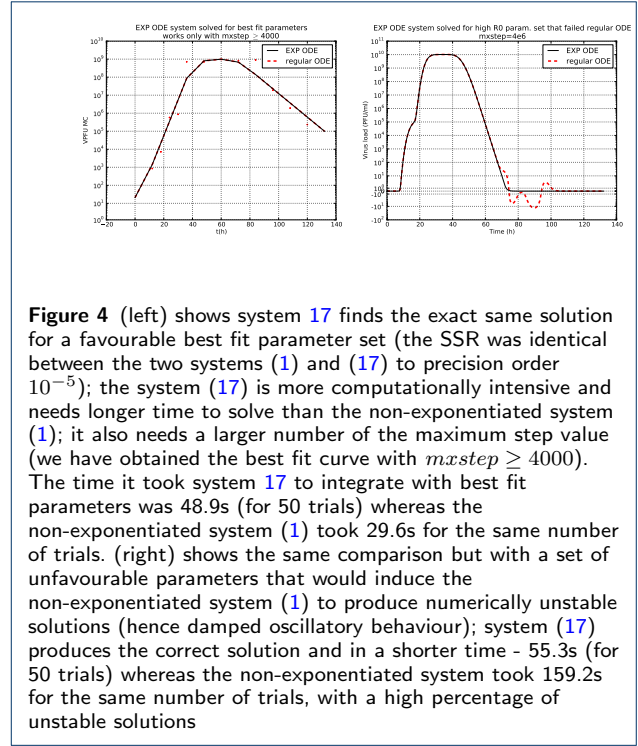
EXP ODE system solved for best fit parameters works only with mxstep $\geq$ 4000

$10^{10}$
$10^{9}$
$10^{8}$
$10^{7}$
$10^{6}$
$10^{5}$
$10^{4}$
$10^{3}$
$10^{2}$
$10^{1}$
$10^{0}$

VPFU MC

−20 0 20 40 60 80 100 120 140
t(h)

— EXP ODE
- - regular ODE

EXP ODE system solved for high R0 param. set that failed regular ODE mxstep=4e6

$10^{11}$
$10^{10}$
$10^{9}$
$10^{8}$
$10^{7}$
$10^{6}$
$10^{5}$
$10^{4}$
$10^{3}$
$10^{2}$
$10^{1}$
$10^{0}$
$-10^{0}$
$-10^{1}$
$-10^{2}$

Virus load (PFU/ml)

0 20 40 60 80 100 120 140
Time (h)

— EXP ODE
- - regular ODE

**Figure 4** (left) shows system 17 finds the exact same solution for a favourable best fit parameter set (the SSR was identical between the two systems (1) and (17) to precision order $10^{-5}$); the system (17) is more computationally intensive and needs longer time to solve than the non-exponentiated system (1); it also needs a larger number of the maximum step value (we have obtained the best fit curve with $mxstep \geq 4000$). The time it took system 17 to integrate with best fit parameters was 48.9s (for 50 trials) whereas the non-exponentiated system (1) took 29.6s for the same number of trials. (right) shows the same comparison but with a set of unfavourable parameters that would induce the non-exponentiated system (1) to produce numerically unstable solutions (hence damped oscillatory behaviour); system (17) produces the correct solution and in a shorter time - 55.3s (for 50 trials) whereas the non-exponentiated system took 159.2s for the same number of trials, with a high percentage of unstable solutions